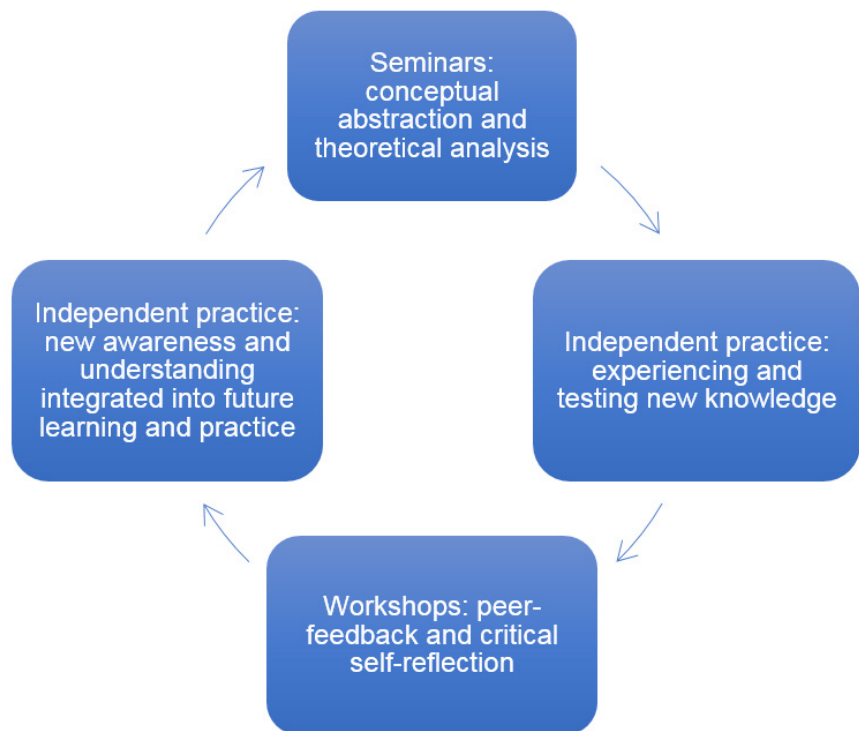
Seminars: conceptual abstraction and theoretical analysis

Independent practice: experiencing and testing new knowledge

Workshops: peer-feedback and critical self-reflection

Independent practice: new awareness and understanding integrated into future learning and practice